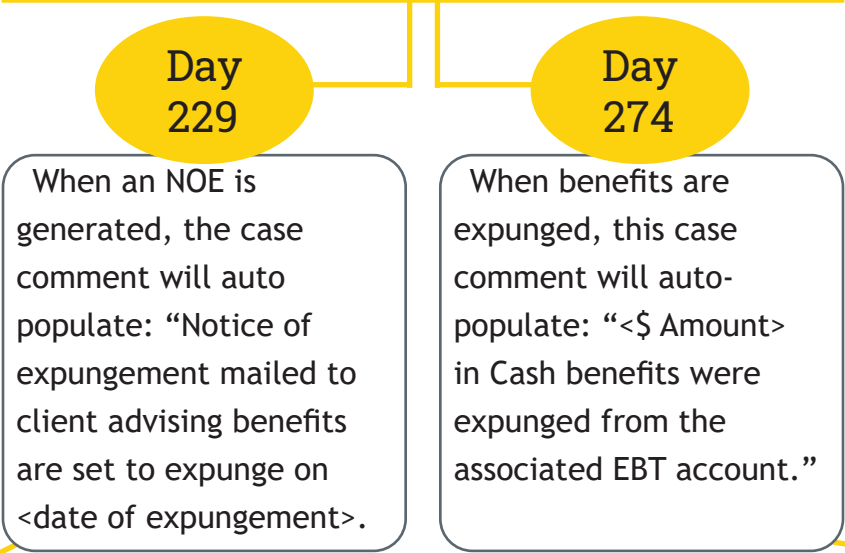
Day 229

When an NOE is generated, the case comment will auto populate: “Notice of expungement mailed to client advising benefits are set to expunge on <date of expungement>.

Day 274

When benefits are expunged, this case comment will auto-populate: “<$ Amount> in Cash benefits were expunged from the associated EBT account.”